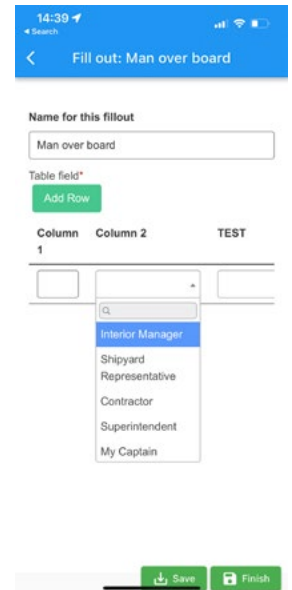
14:39
◂ Search

Fill out: Man over board

Name for this fillout

Man over board

Table field*

Add Row

| Column 1 | Column 2 | TEST |
|---|---|---|

Interior Manager
Shipyard Representative
Contractor
Superintendent
My Captain

Save

Finish